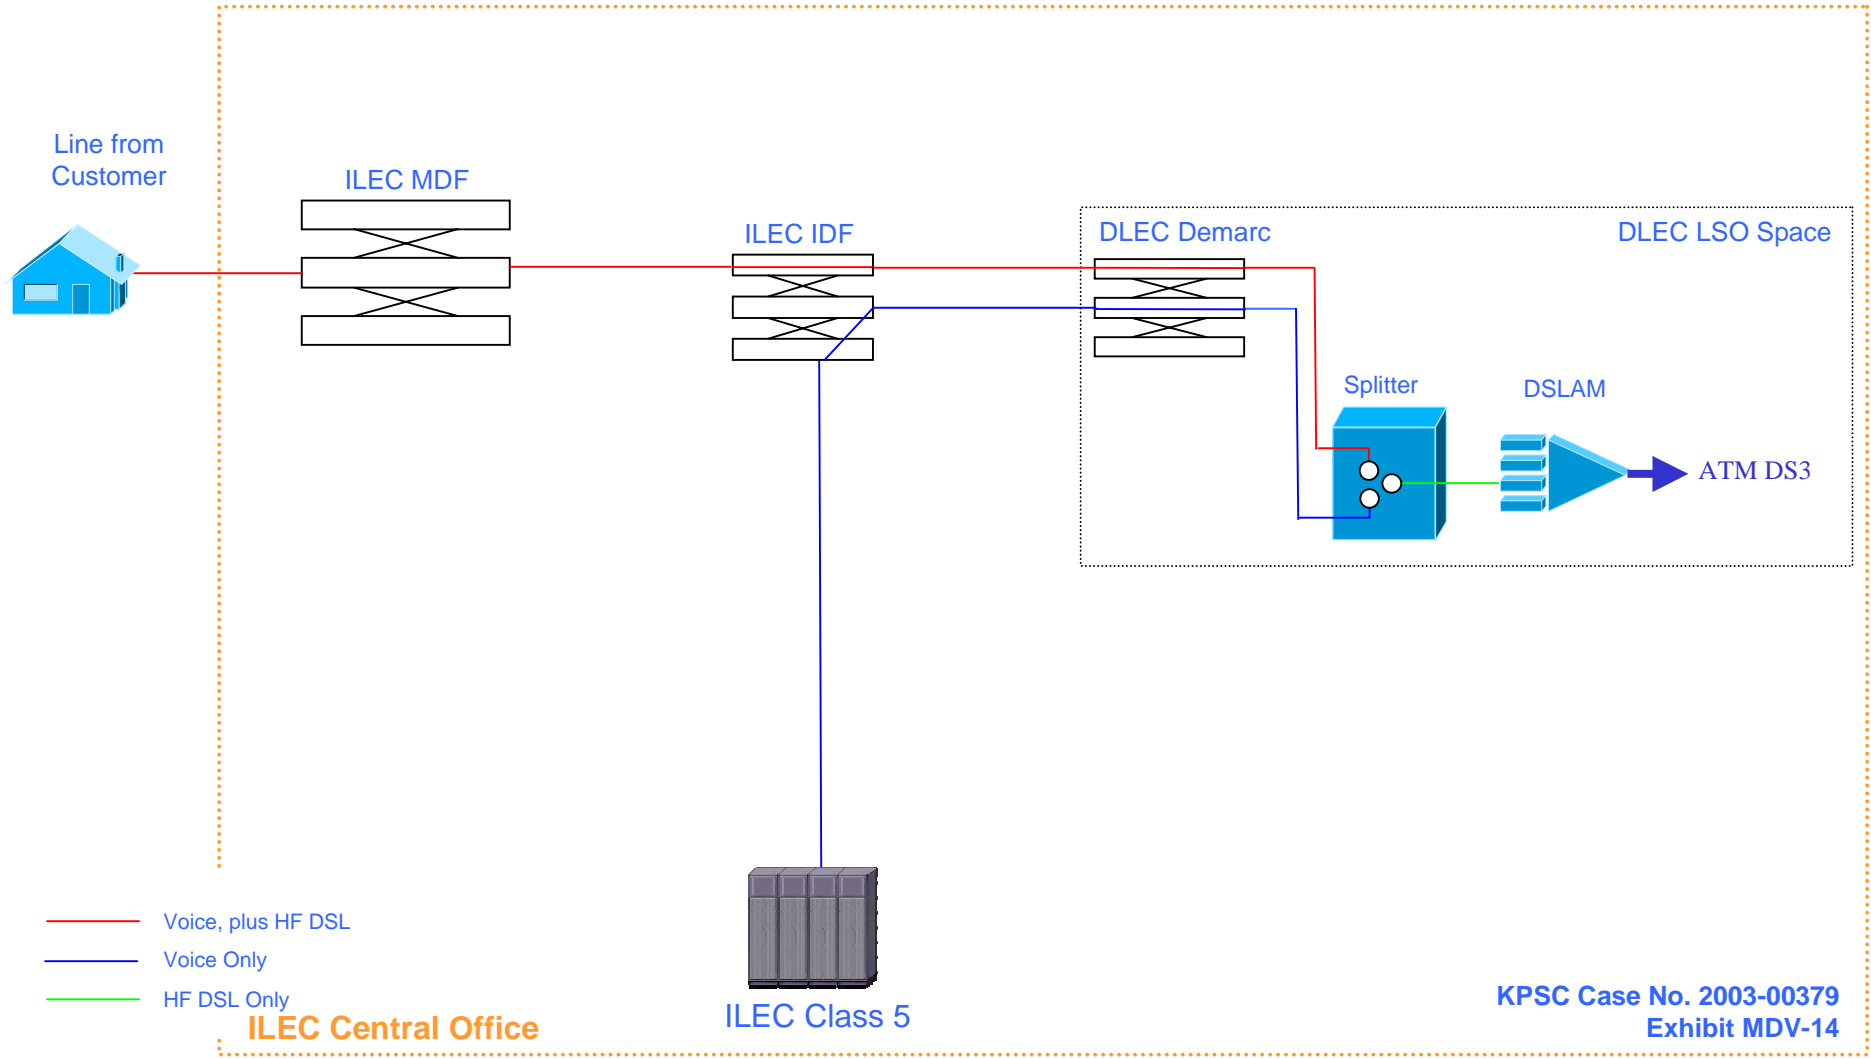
Line from Customer

ILEC MDF

ILEC IDF

DLEC Demarc

DLEC LSO Space

Splitter

DSLAM

ATM DS3

Voice, plus HF DSL

Voice Only

HF DSL Only

ILEC Central Office

ILEC Class 5

KPSC Case No. 2003-00379
Exhibit MDV-14